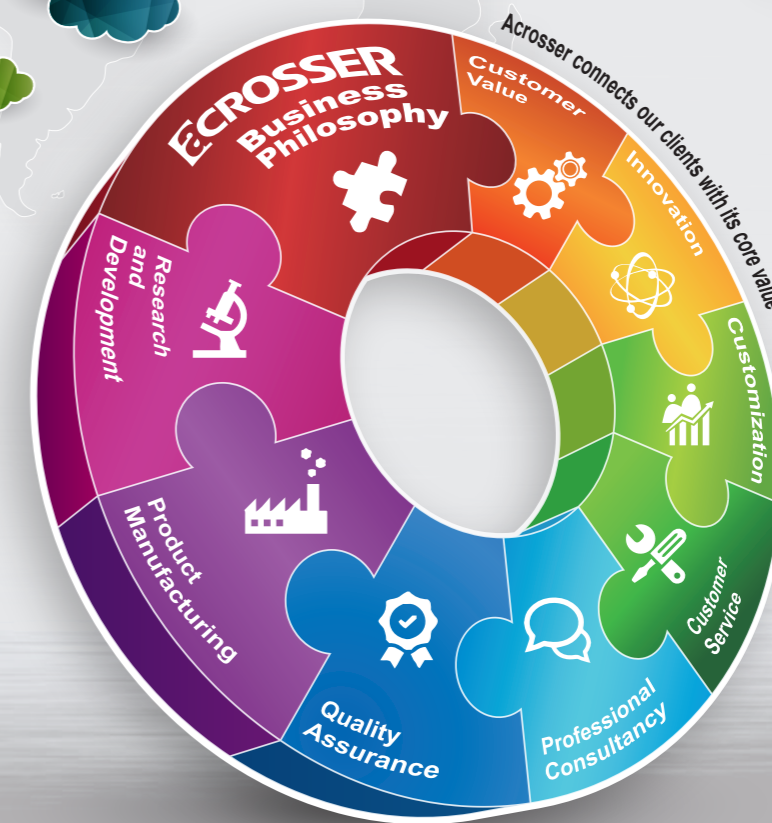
Acrosser connects our clients with its core value

ACROSSER Business Philosophy

Customer Value

Innovation

Customization

Customer Service

Professional Consultancy

Quality Assurance

Product Manufacturing

Research and Development